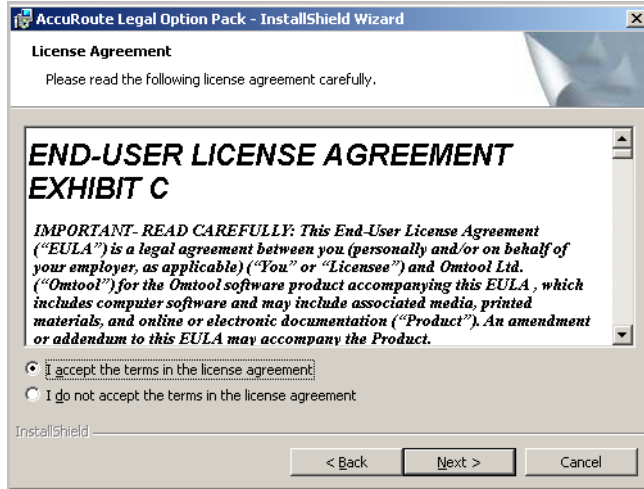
AccuRoute Legal Option Pack - InstallShield Wizard

License Agreement

Please read the following license agreement carefully.

END-USER LICENSE AGREEMENT EXHIBIT C

IMPORTANT- READ CAREFULLY: This End-User License Agreement ("EULA") is a legal agreement between you (personally and/or on behalf of your employer, as applicable) ("You" or "Licensee") and Omtool Ltd. ("Omtool") for the Omtool software product accompanying this EULA , which includes computer software and may include associated media, printed materials, and online or electronic documentation ("Product"). An amendment or addendum to this EULA may accompany the Product.

I accept the terms in the license agreement

I do not accept the terms in the license agreement

InstallShield

< Back

Next >

Cancel